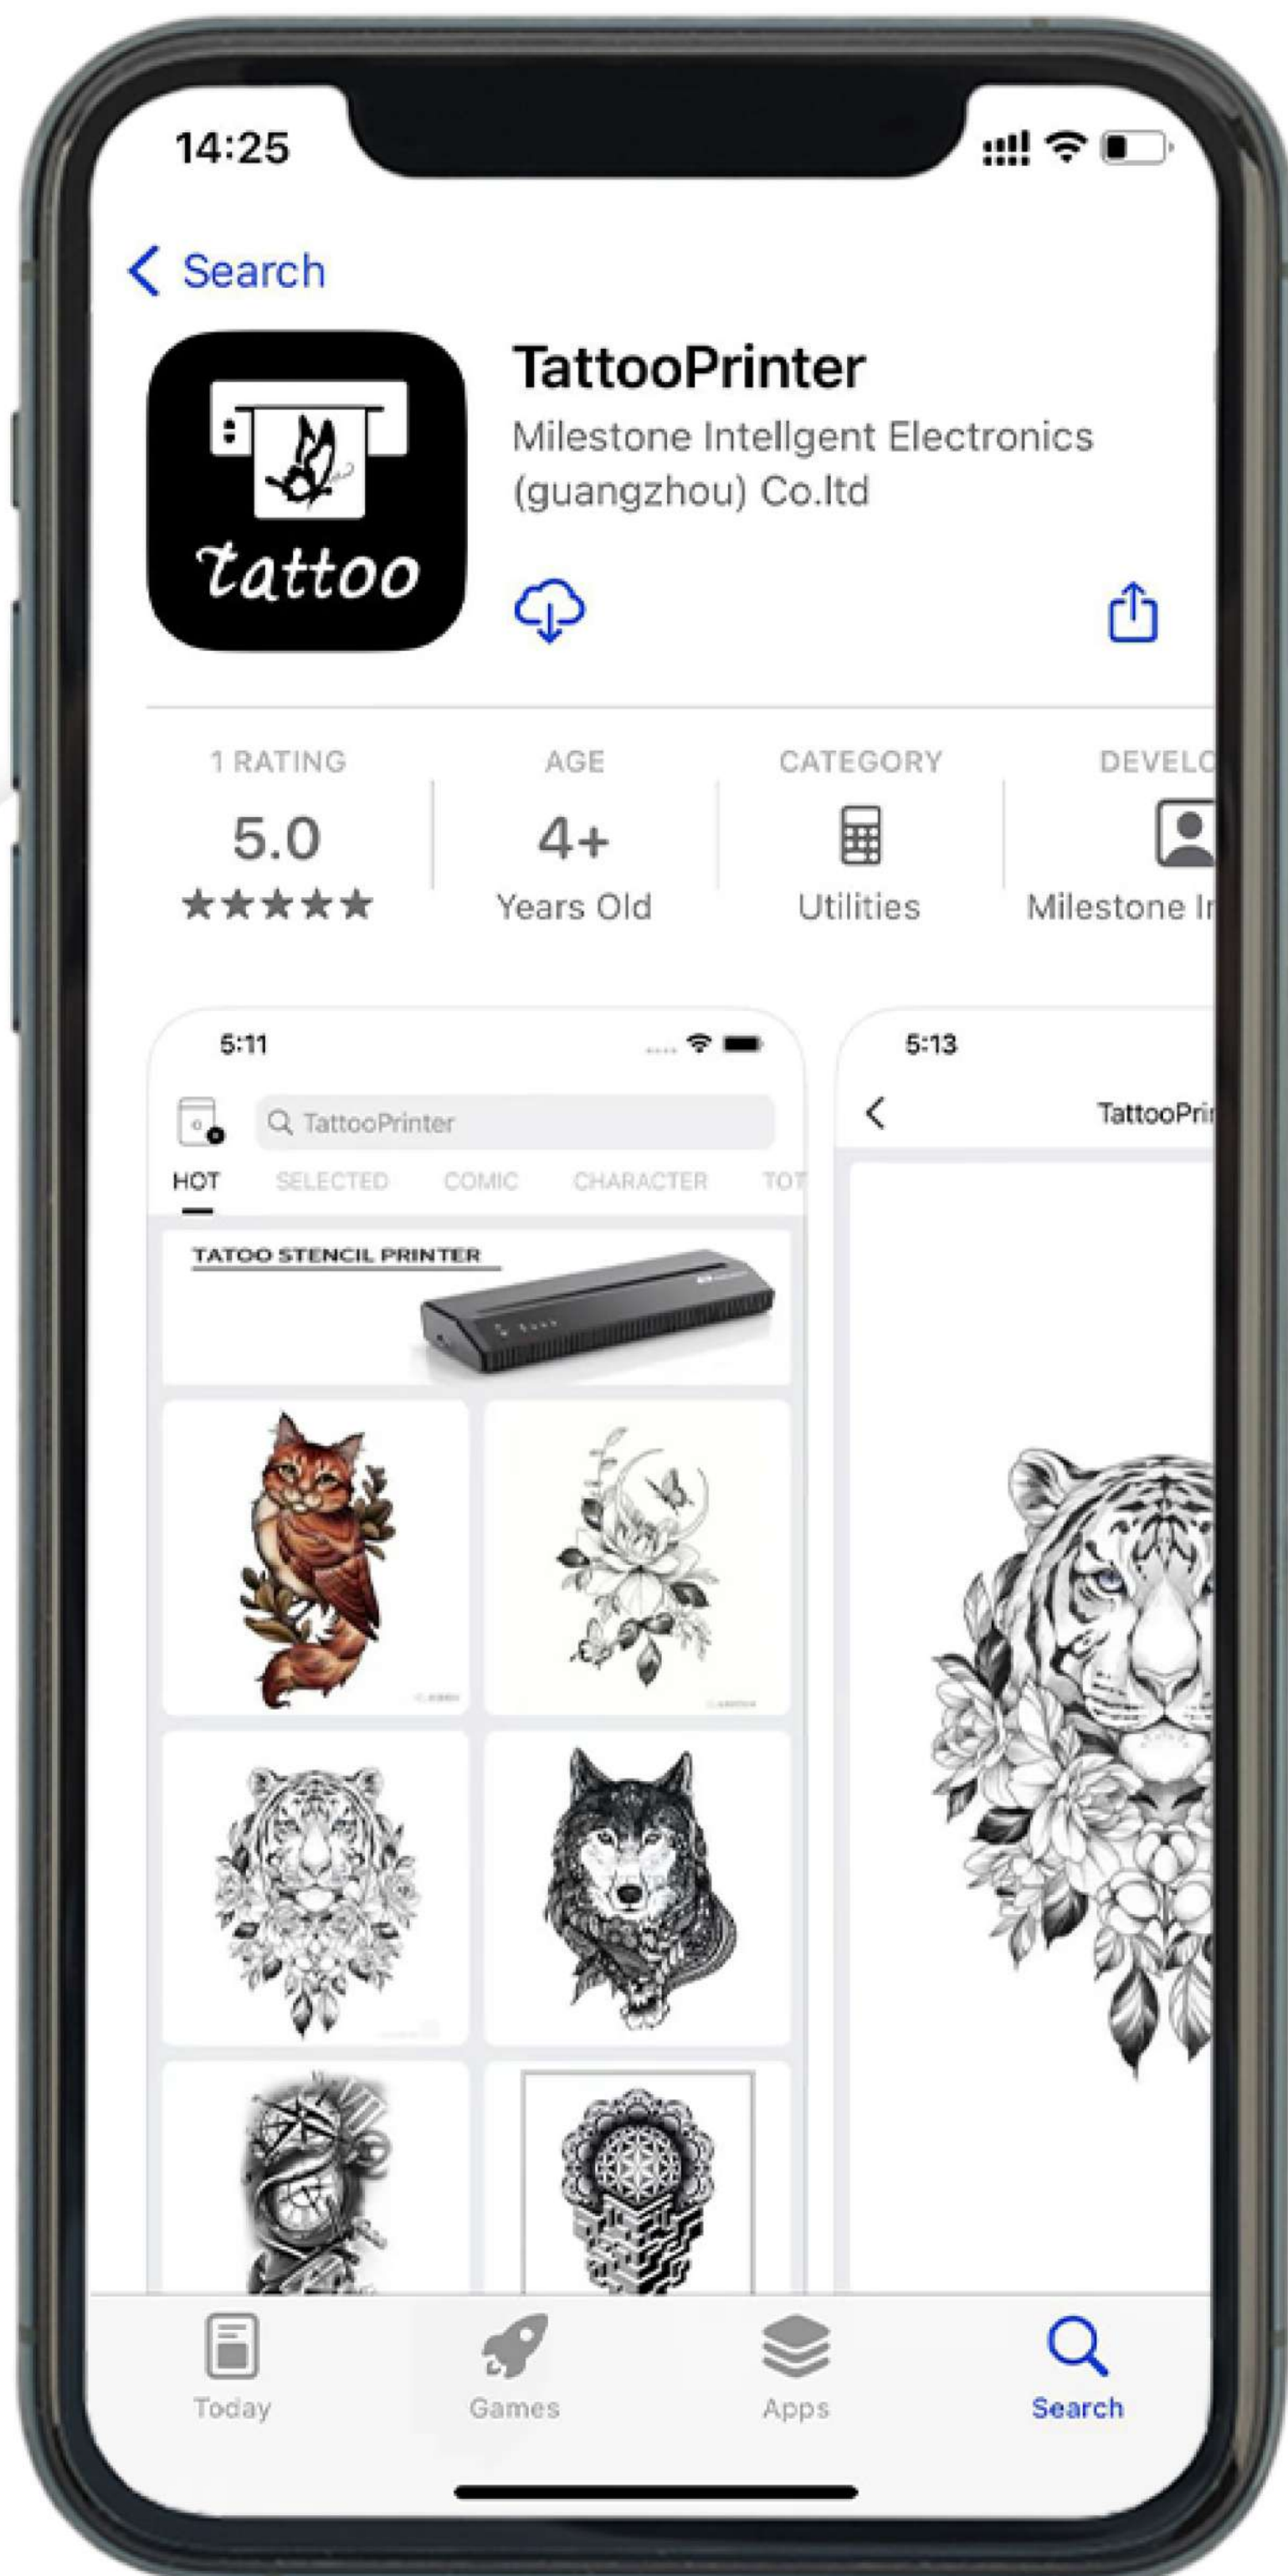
14:25

< Search

tattoo

TattooPrinter
Milestone Intellgent Electronics (guangzhou) Co.ltd

| 1 RATING | AGE | CATEGORY | DEVELO |
|---|---|---|---|
| 5.0 | 4+ | | |
| ★★★★★ | Years Old | Utilities | Milestone In |

5:11

TattooPrinter

HOT SELECTED COMIC CHARACTER TOT

TATOO STENCIL PRINTER

5:13

< TattooPri

Today Games Apps Search